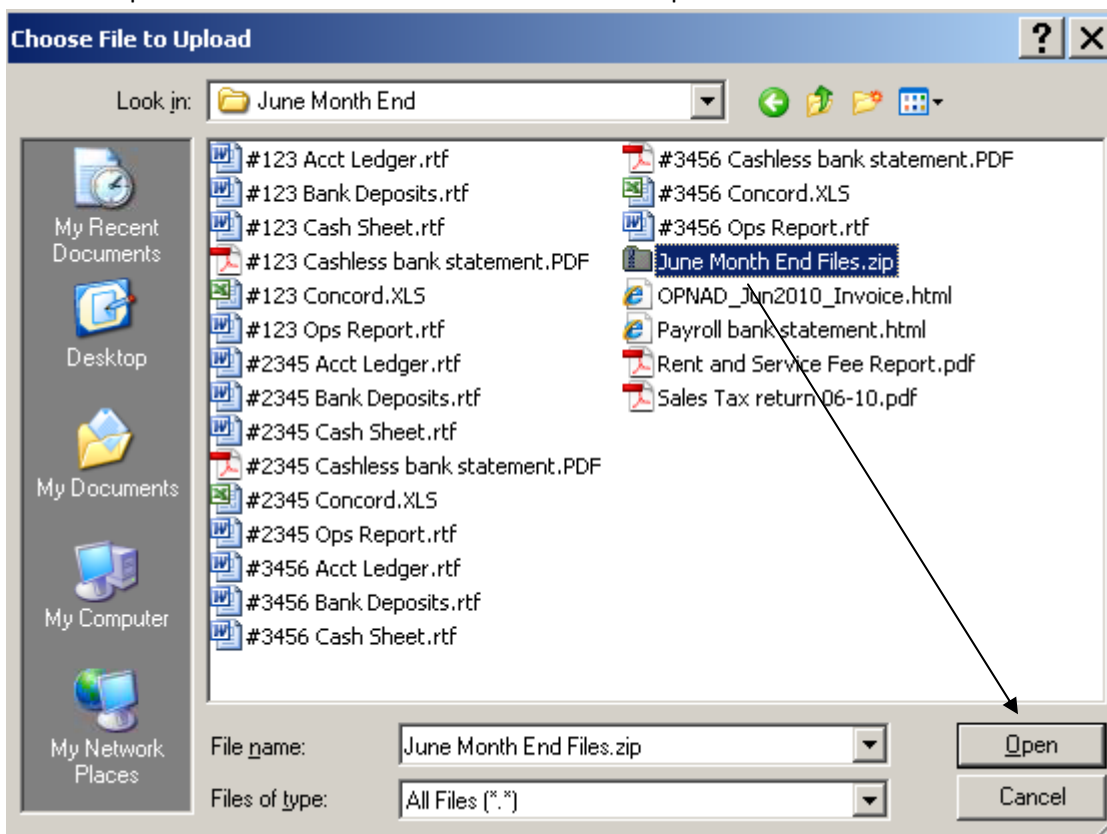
Choose File to Upload

?

Look in: June Month End

My Recent Documents

Desktop

My Documents

My Computer

My Network Places

#123 Acct Ledger.rtf
#123 Bank Deposits.rtf
#123 Cash Sheet.rtf
#123 Cashless bank statement.PDF
#123 Concord.XLS
#123 Ops Report.rtf
#2345 Acct Ledger.rtf
#2345 Bank Deposits.rtf
#2345 Cash Sheet.rtf
#2345 Cashless bank statement.PDF
#2345 Concord.XLS
#2345 Ops Report.rtf
#3456 Acct Ledger.rtf
#3456 Bank Deposits.rtf
#3456 Cash Sheet.rtf

#3456 Cashless bank statement.PDF
#3456 Concord.XLS
#3456 Ops Report.rtf
June Month End Files.zip
OPNAD_Jun2010_Invoice.html
Payroll bank statement.html
Rent and Service Fee Report.pdf
Sales Tax return 06-10.pdf

File name: June Month End Files.zip

Files of type: All Files (*.*)

Open

Cancel